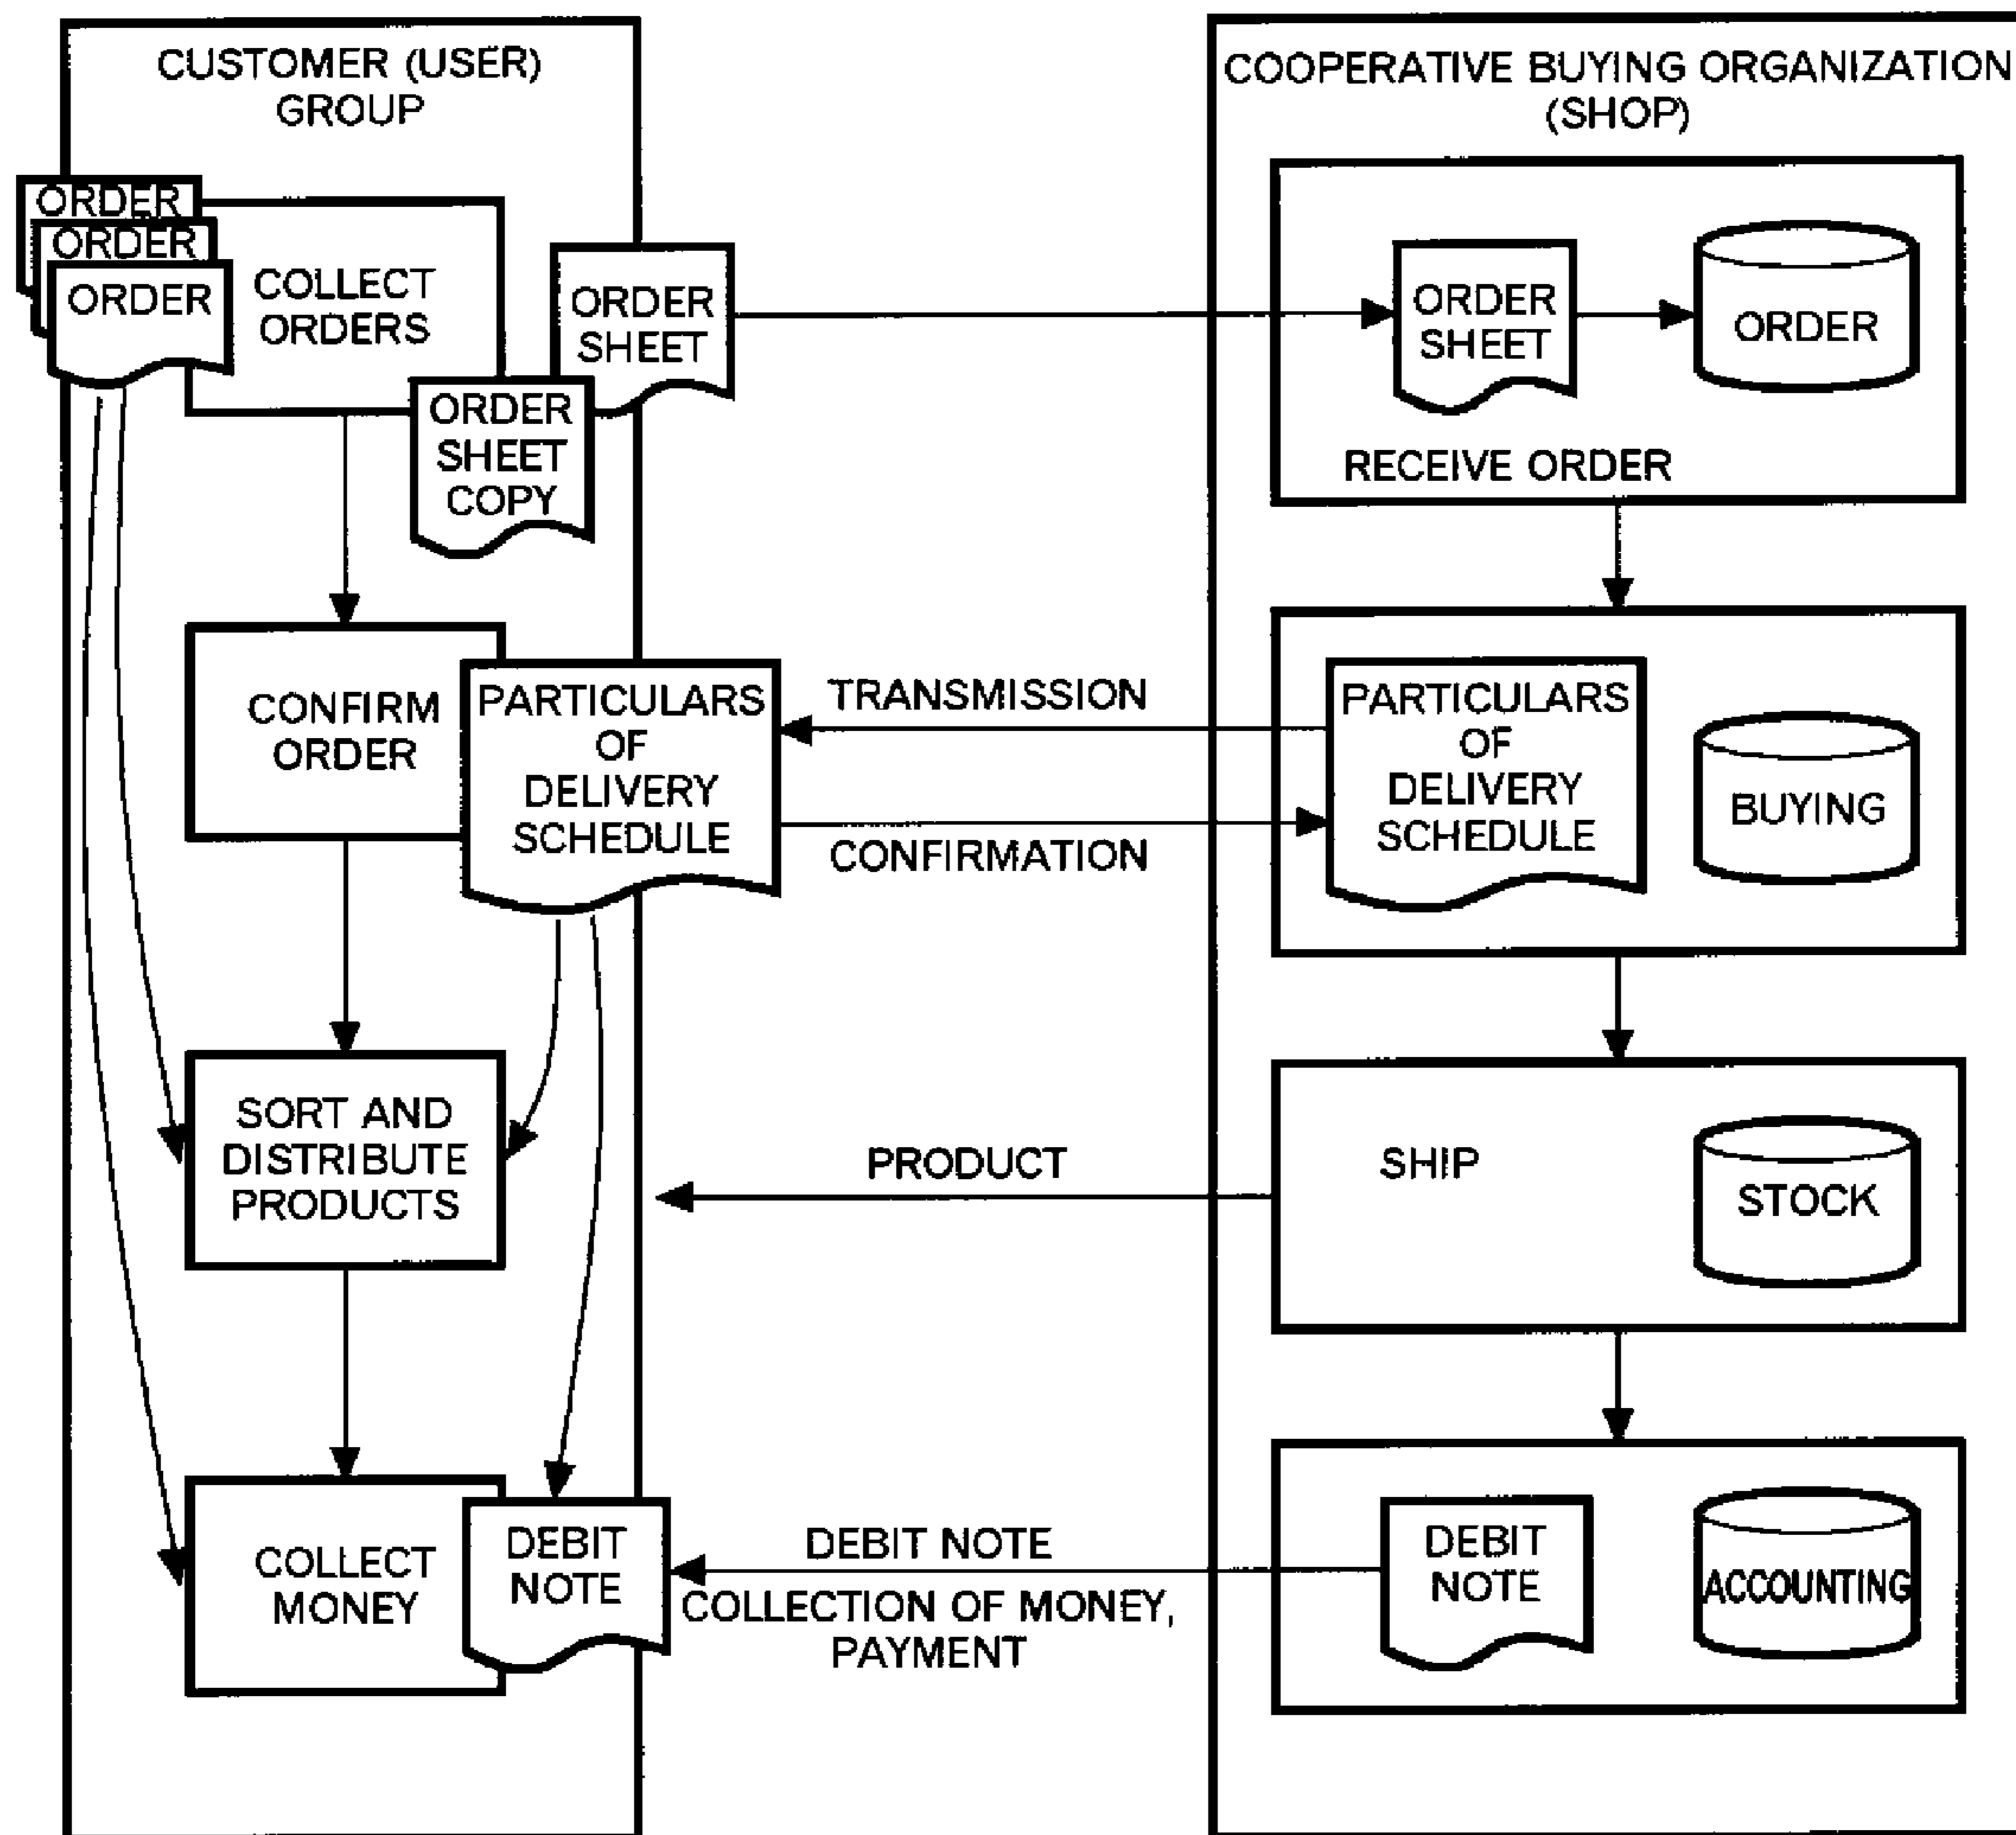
CUSTOMER (USER) GROUP

ORDER
ORDER
ORDER

COLLECT ORDERS

ORDER SHEET

ORDER SHEET COPY

CONFIRM ORDER

PARTICULARS OF DELIVERY SCHEDULE

SORT AND DISTRIBUTE PRODUCTS

COLLECT MONEY

DEBIT NOTE

COOPERATIVE BUYING ORGANIZATION (SHOP)

ORDER SHEET

ORDER

RECEIVE ORDER

TRANSMISSION

CONFIRMATION

PARTICULARS OF DELIVERY SCHEDULE

BUYING

PRODUCT

SHIP

STOCK

DEBIT NOTE

COLLECTION OF MONEY, PAYMENT

DEBIT NOTE

ACCOUNTING